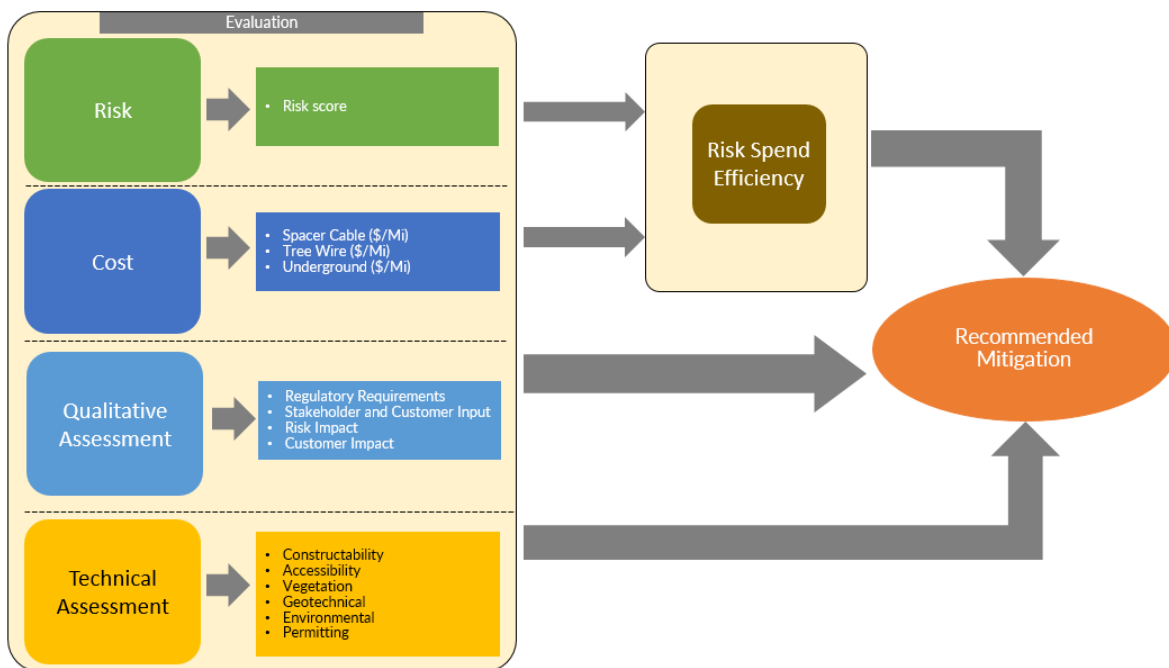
Evaluation

Risk

• Risk score

Cost

• Spacer Cable ($/Mi)
• Tree Wire ($/Mi)
• Underground ($/Mi)

Qualitative Assessment

• Regulatory Requirements
• Stakeholder and Customer Input
• Risk Impact
• Customer Impact

Technical Assessment

• Constructability
• Accessibility
• Vegetation
• Geotechnical
• Environmental
• Permitting

Risk Spend Efficiency

Recommended Mitigation